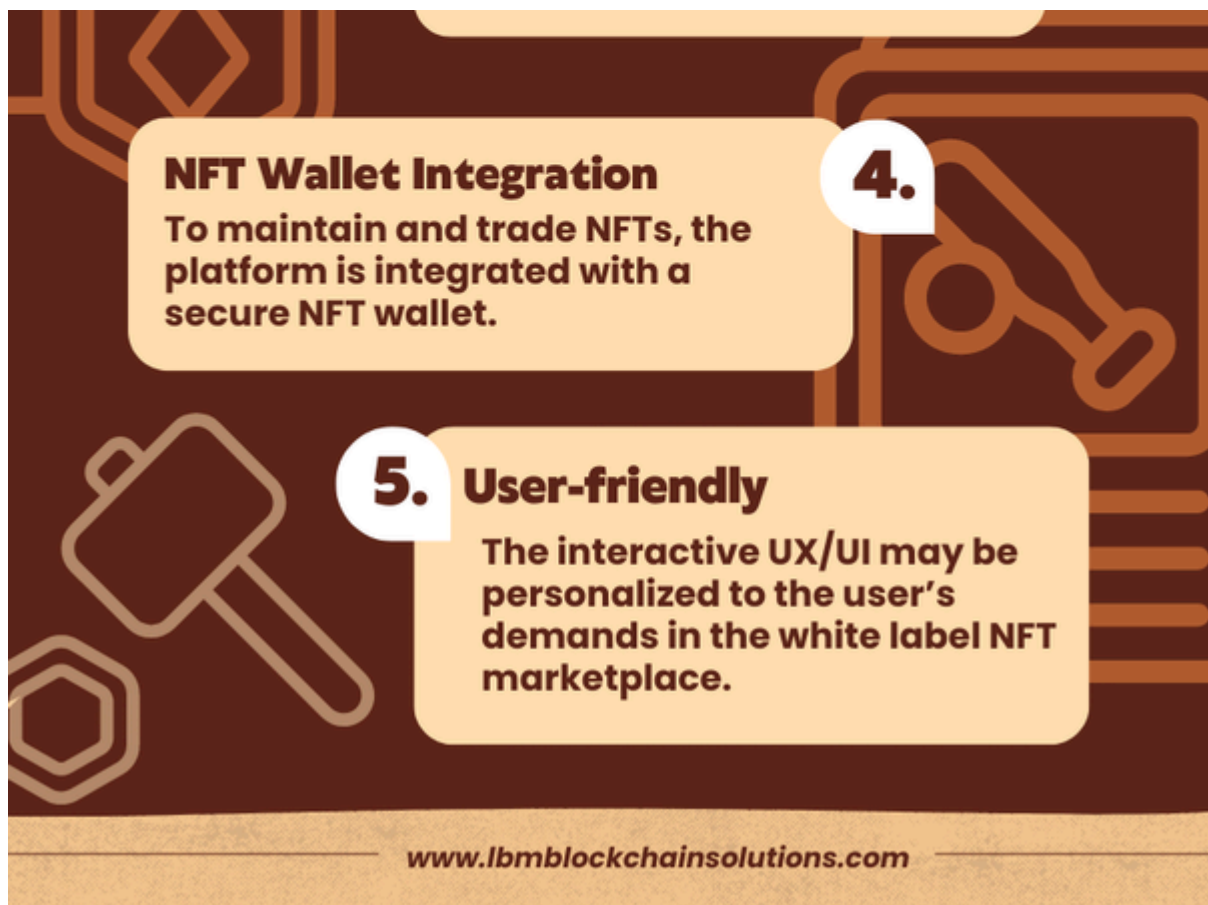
NFT Wallet Integration

4.

To maintain and trade NFTs, the platform is integrated with a secure NFT wallet.

5. User-friendly

The interactive UX/UI may be personalized to the user's demands in the white label NFT marketplace.

www.lbmblockchainsolutions.com